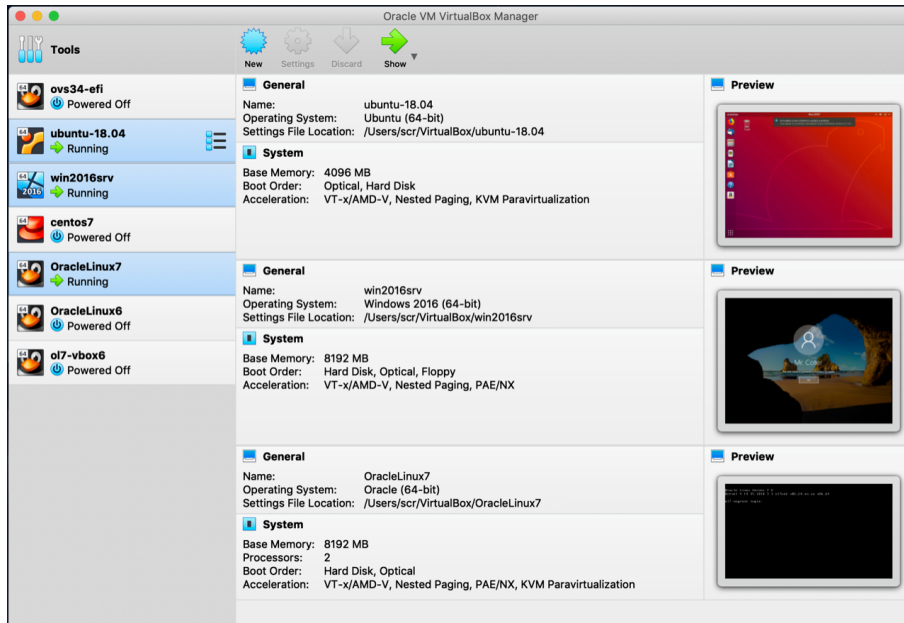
Oracle VM VirtualBox Manager

Tools

New Settings Discard Show

ovs34-efi
Powered Off

ubuntu-18.04
Running

win2016srv
Running

centos7
Powered Off

OracleLinux7
Running

OracleLinux6
Powered Off

ol7-vbox6
Powered Off

General
Name: ubuntu-18.04
Operating System: Ubuntu (64-bit)
Settings File Location: /Users/scr/VirtualBox/ubuntu-18.04

System
Base Memory: 4096 MB
Boot Order: Optical, Hard Disk
Acceleration: VT-x/AMD-V, Nested Paging, KVM Paravirtualization

Preview

General
Name: win2016srv
Operating System: Windows 2016 (64-bit)
Settings File Location: /Users/scr/VirtualBox/win2016srv

System
Base Memory: 8192 MB
Boot Order: Hard Disk, Optical, Floppy
Acceleration: VT-x/AMD-V, Nested Paging, PAE/NX

Preview

General
Name: OracleLinux7
Operating System: Oracle (64-bit)
Settings File Location: /Users/scr/VirtualBox/OracleLinux7

System
Base Memory: 8192 MB
Processors: 2
Boot Order: Hard Disk, Optical
Acceleration: VT-x/AMD-V, Nested Paging, PAE/NX, KVM Paravirtualization

Preview